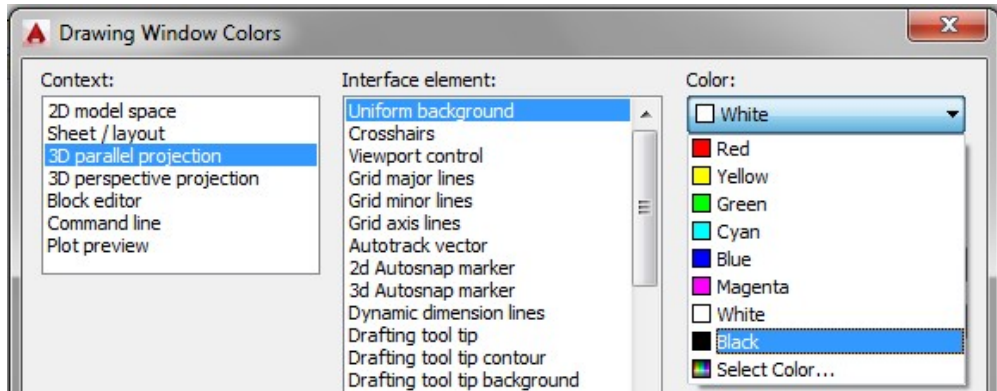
Drawing Window Colors

Context:
2D model space
Sheet / layout
3D parallel projection
3D perspective projection
Block editor
Command line
Plot preview

Interface element:
Uniform background
Crosshairs
Viewport control
Grid major lines
Grid minor lines
Grid axis lines
Autotrack vector
2d Autosnap marker
3d Autosnap marker
Dynamic dimension lines
Drafting tool tip
Drafting tool tip contour
Drafting tool tip background

Color:
White
Red
Yellow
Green
Cyan
Blue
Magenta
White
Black
Select Color...